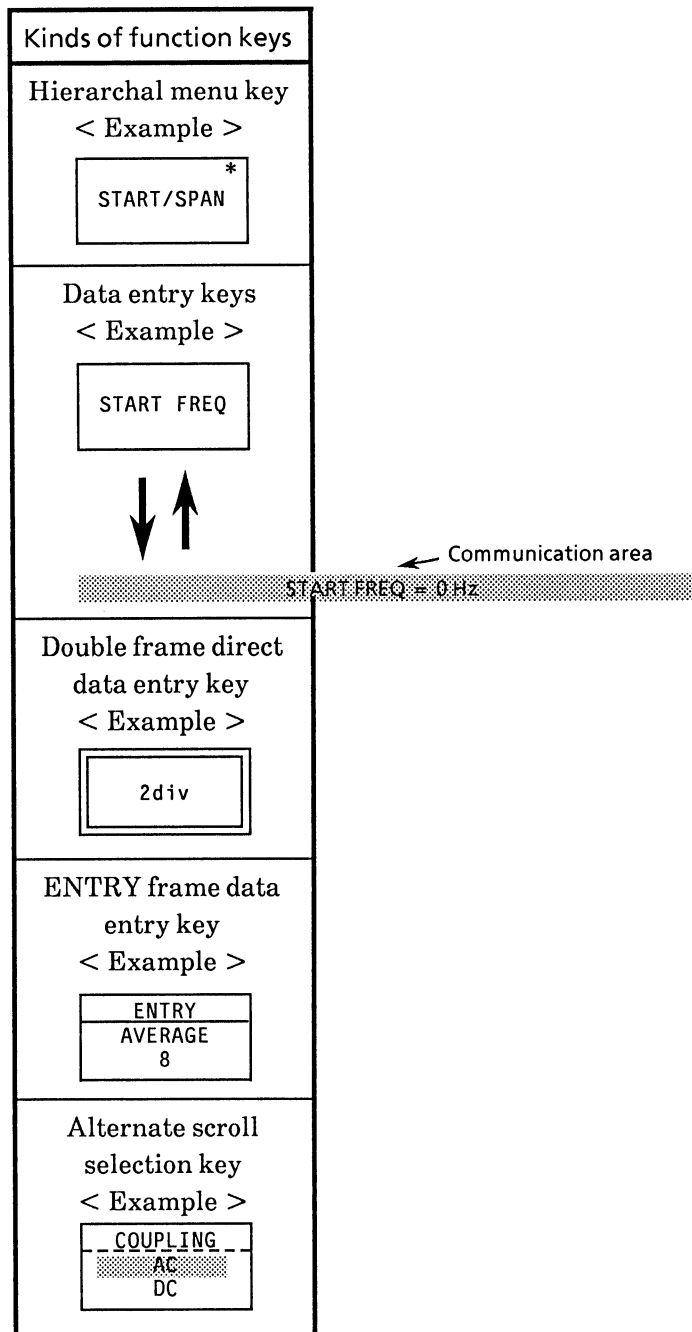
Kinds of function keys

Hierarchal menu key
< Example >

START/SPAN *

Data entry keys
< Example >

START FREQ

Communication area

START FREQ = 0 Hz

Double frame direct data entry key
< Example >

2div

ENTRY frame data entry key
< Example >

ENTRY
AVERAGE
8

Alternate scroll selection key
< Example >

COUPLING
AC
DC